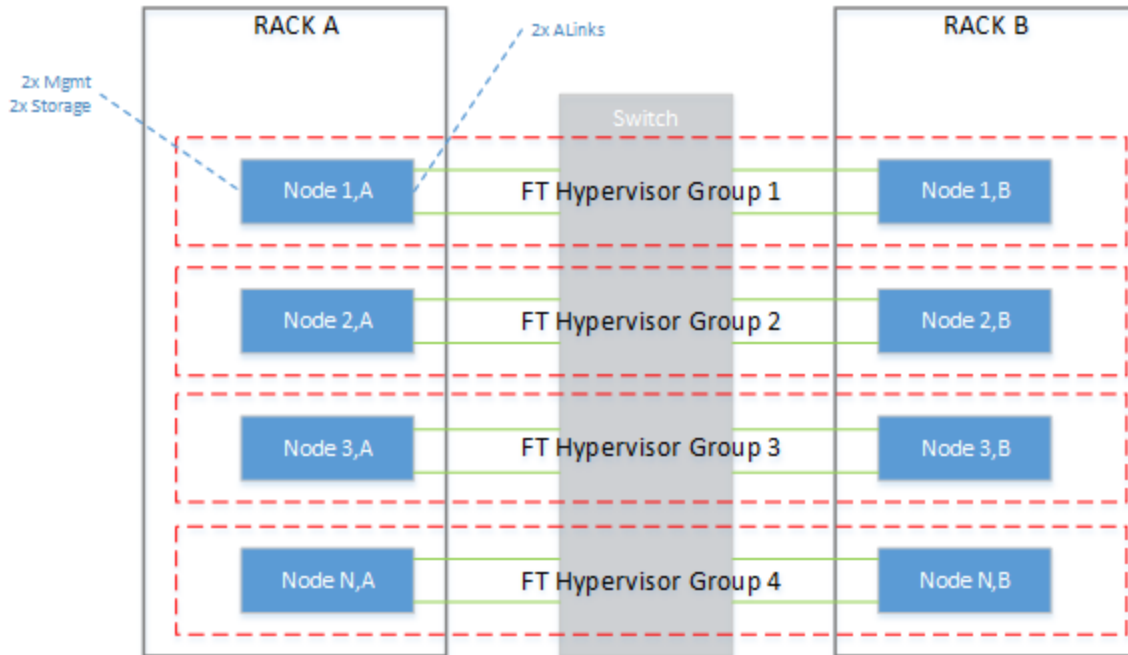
RACK A

2x ALinks

RACK B

2x Mgmt
2x Storage

Switch

Node 1,A

FT Hypervisor Group 1

Node 1,B

Node 2,A

FT Hypervisor Group 2

Node 2,B

Node 3,A

FT Hypervisor Group 3

Node 3,B

Node N,A

FT Hypervisor Group 4

Node N,B